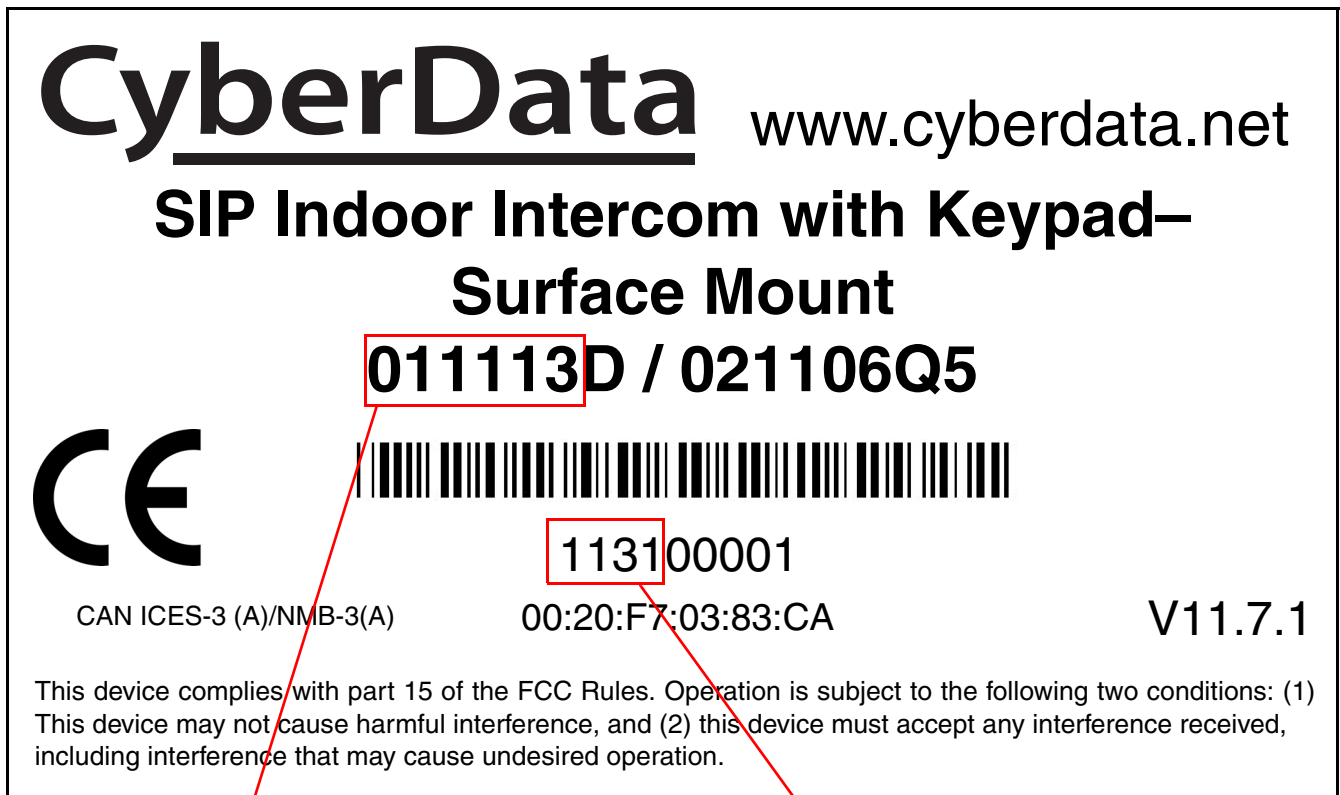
CyberData www.cyberdata.net

SIP Indoor Intercom with Keypad– Surface Mount

011113D / 021106Q5

CE

113100001

CAN ICES-3 (A)/NMB-3(A)

00:20:F7:03:83:CA

V11.7.1

This device complies with part 15 of the FCC Rules. Operation is subject to the following two conditions: (1) This device may not cause harmful interference, and (2) this device must accept any interference received, including interference that may cause undesired operation.